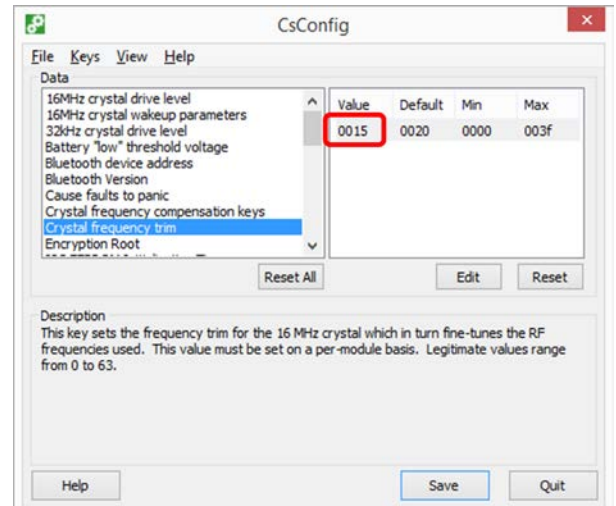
CsConfig

File Keys View Help

Data

16MHz crystal drive level
16MHz crystal wakeup parameters
32kHz crystal drive level
Battery "low" threshold voltage
Bluetooth device address
Bluetooth Version
Cause faults to panic
Crystal frequency compensation keys
Crystal frequency trim
Encryption Root
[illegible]

| Value | Default | Min | Max |
|---|---|---|---|
| 0015 | 0020 | 0000 | 003f |

Reset All

Edit

Reset

Description

This key sets the frequency trim for the 16 MHz crystal which in turn fine-tunes the RF frequencies used. This value must be set on a per-module basis. Legitimate values range from 0 to 63.

Help

Save

Quit